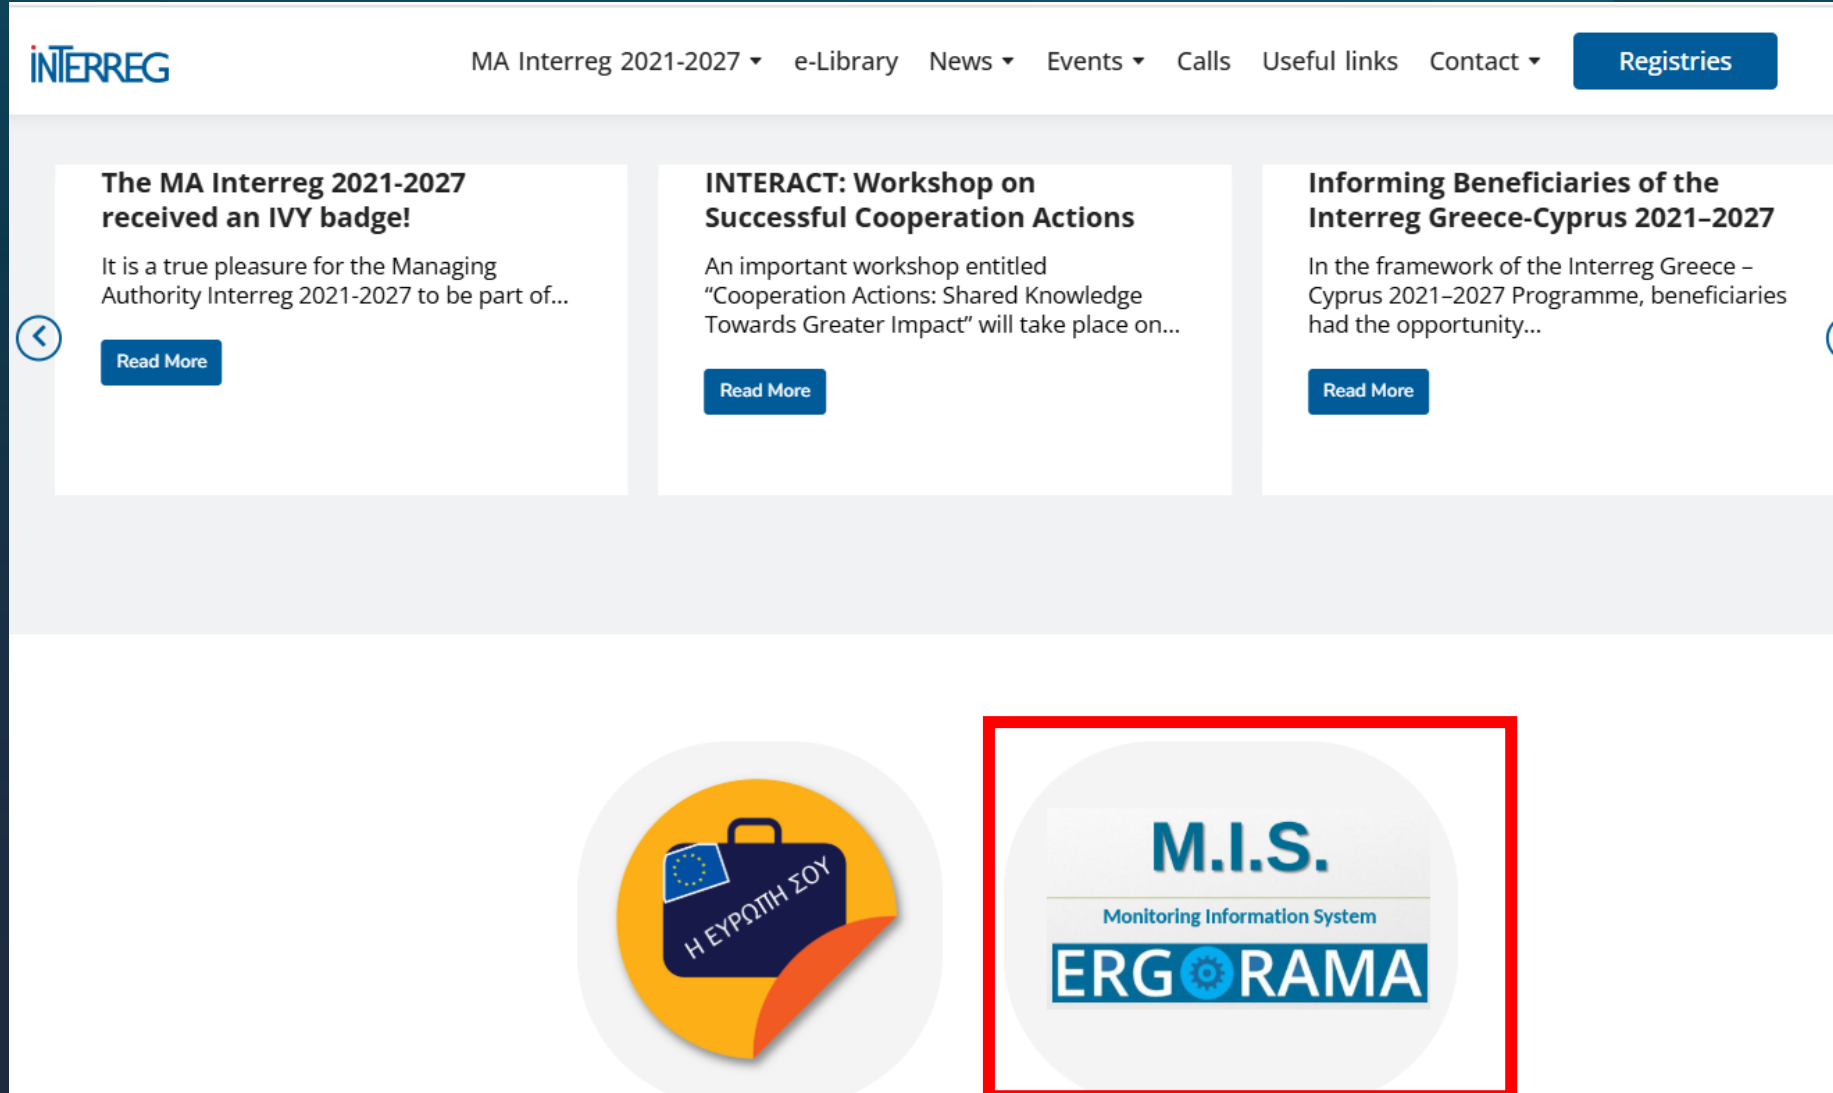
INTERREG

MA Interreg 2021-2027 ▾ e-Library News ▾ Events ▾ Calls Useful links Contact ▾ Registries

The MA Interreg 2021-2027 received an IVY badge!

It is a true pleasure for the Managing Authority Interreg 2021-2027 to be part of...

Read More

INTERACT: Workshop on Successful Cooperation Actions

An important workshop entitled “Cooperation Actions: Shared Knowledge Towards Greater Impact” will take place on...

Read More

Informing Beneficiaries of the Interreg Greece-Cyprus 2021–2027

In the framework of the Interreg Greece – Cyprus 2021–2027 Programme, beneficiaries had the opportunity...

Read More

Η ΕΥΡΩΠΗ ΣΟΥ

M.I.S.

Monitoring Information System

ERGORAMA